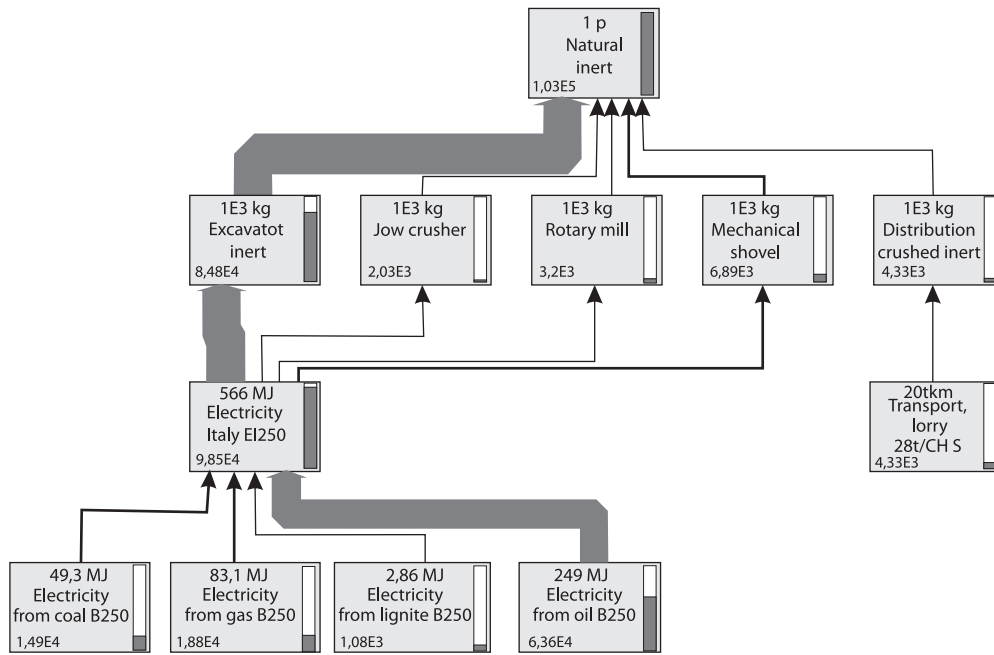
1 p
Natural
inert
1,03E5

1E3 kg
Excavatot
inert
8,48E4

1E3 kg
Jow crusher
2,03E3

1E3 kg
Rotary mill
3,2E3

1E3 kg
Mechanical
shovel
6,89E3

1E3 kg
Distribution
crushed inert
4,33E3

566 MJ
Electricity
Italy EI250
9,85E4

20tkm
Transport,
lorry
28t/CH S
4,33E3

49,3 MJ
Electricity
from coal B250
1,49E4

83,1 MJ
Electricity
from gas B250
1,88E4

2,86 MJ
Electricity
from lignite B250
1,08E3

249 MJ
Electricity
from oil B250
6,36E4